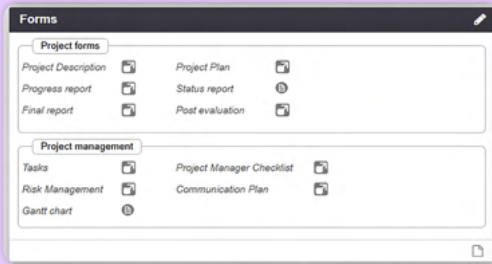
Forms

Project forms

Project Description

Project Plan

Progress report

Status report

Final report

Post evaluation

Project management

Tasks

Project Manager Checklist

Risk Management

Communication Plan

Gantt chart